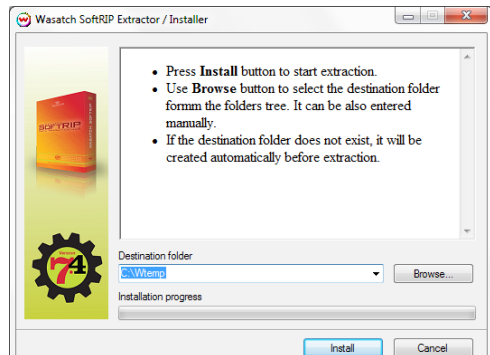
Wasatch SoftRIP Extractor / Installer

SoftRIP

7.4

• Press **Install** button to start extraction.
• Use **Browse** button to select the destination folder formm the folders tree. It can be also entered manually.
• If the destination folder does not exist, it will be created automatically before extraction.

Destination folder

C:\Wtemp

Browse...

Installation progress

Install

Cancel